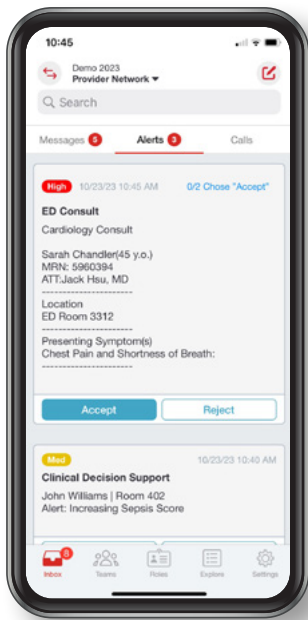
10:45

Demo 2023
Provider Network

Search

Messages 5 Alerts 3 Calls

High 10/23/23 10:45 AM 0/2 Chose "Accept"

ED Consult

Cardiology Consult

Sarah Chandler(45 y.o.)
MRN: 5960394
ATT:Jack Hsu, MD
--------------------
Location
ED Room 3312
--------------------
Presenting Symptom(s)
Chest Pain and Shortness of Breath:
--------------------

Accept Reject

Med 10/23/23 10:40 AM

Clinical Decision Support

John Williams | Room 402
Alert: Increasing Sepsis Score

Inbox 8 Teams Roles Explore Settings